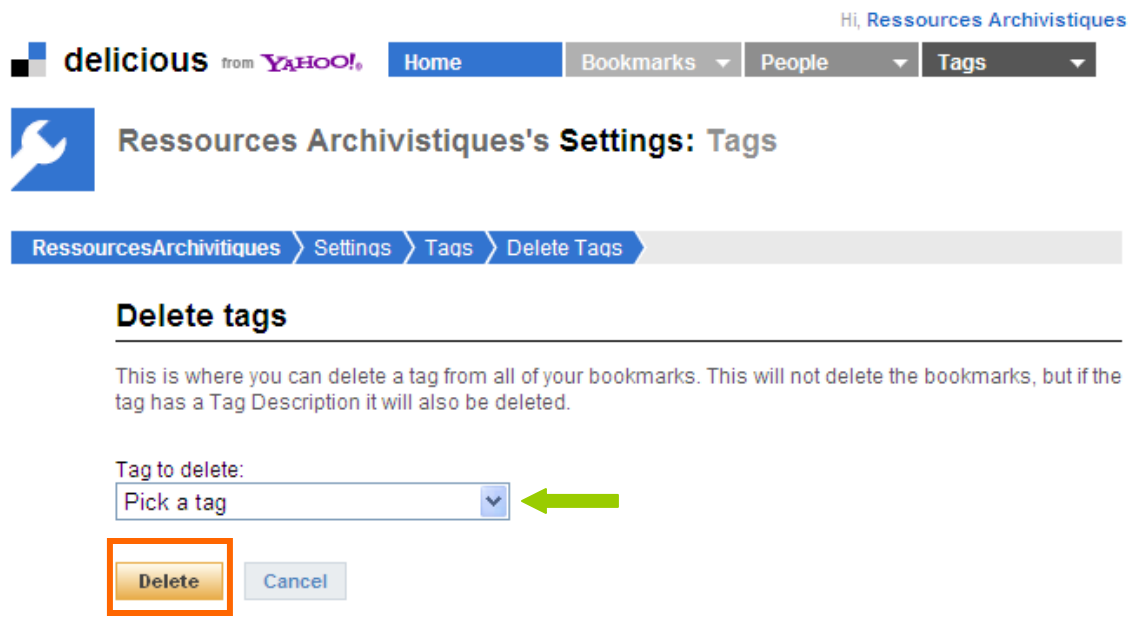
Hi, Ressources Archivistiques

delicious from YAHOO!

Home

Bookmarks

People

Tags

Ressources Archivistiques's Settings: Tags

RessourcesArchivitiques

Settings

Tags

Delete Tags

Delete tags

This is where you can delete a tag from all of your bookmarks. This will not delete the bookmarks, but if the tag has a Tag Description it will also be deleted.

Tag to delete:

Pick a tag

Delete

Cancel